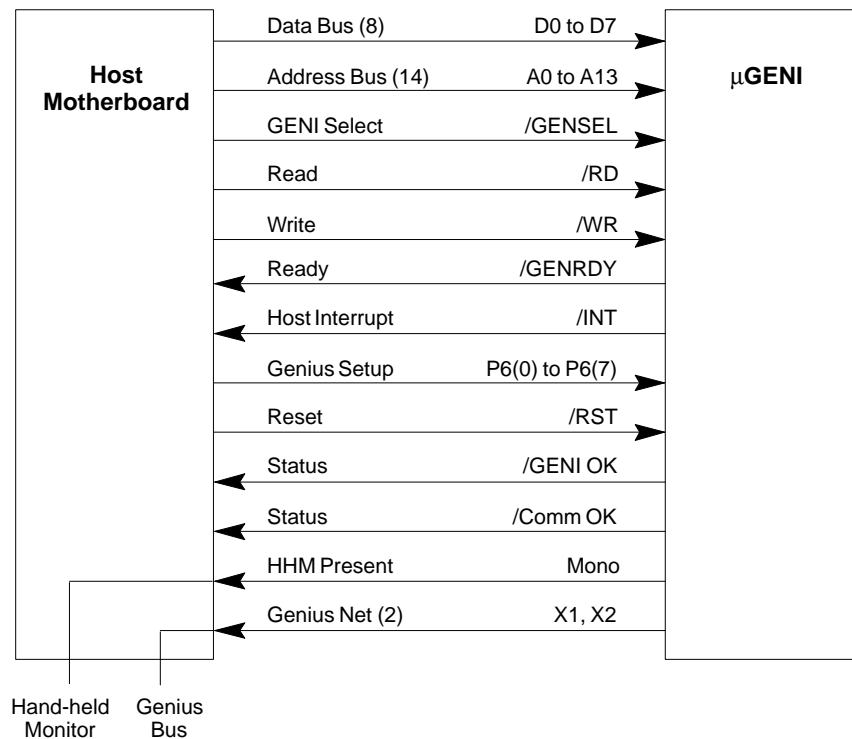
Host Motherboard

μGENI

Data Bus (8) D0 to D7
Address Bus (14) A0 to A13
GENI Select /GENSEL
Read /RD
Write /WR
Ready /GENRDY
Host Interrupt /INT
Genius Setup P6(0) to P6(7)
Reset /RST
Status /GENI OK
Status /Comm OK
HHM Present Mono
Genius Net (2) X1, X2

Hand-held Monitor

Genius Bus